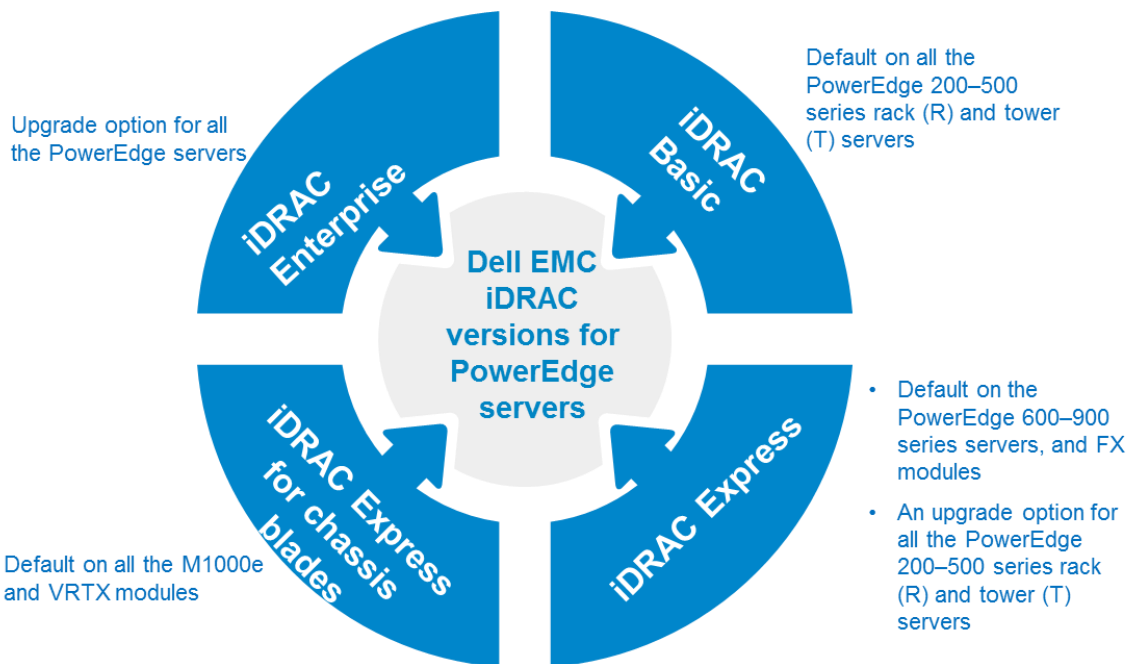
Upgrade option for all the PowerEdge servers

iDRAC Enterprise

iDRAC Basic

Default on all the PowerEdge 200–500 series rack (R) and tower (T) servers

Dell EMC iDRAC versions for PowerEdge servers

iDRAC Express for chassis blades

iDRAC Express

Default on all the M1000e and VRTX modules

• Default on the PowerEdge 600–900 series servers, and FX modules

• An upgrade option for all the PowerEdge 200–500 series rack (R) and tower (T) servers